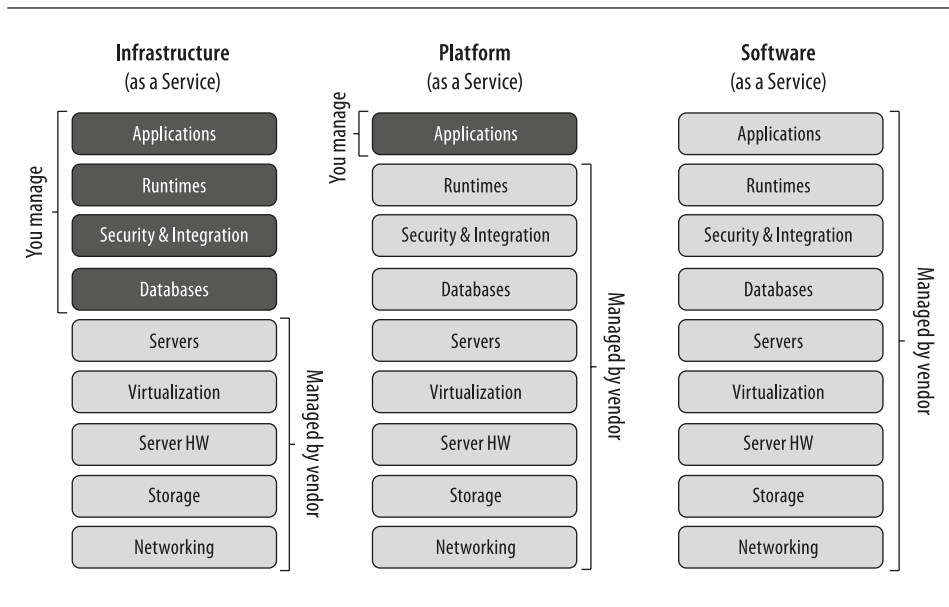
Infrastructure
(as a Service)

You manage

Applications

Runtimes

Security & Integration

Databases

Servers

Virtualization

Server HW

Storage

Networking

Managed by vendor

Platform
(as a Service)

You manage

Applications

Runtimes

Security & Integration

Databases

Servers

Virtualization

Server HW

Storage

Networking

Managed by vendor

Software
(as a Service)

Applications

Runtimes

Security & Integration

Databases

Servers

Virtualization

Server HW

Storage

Networking

Managed by vendor